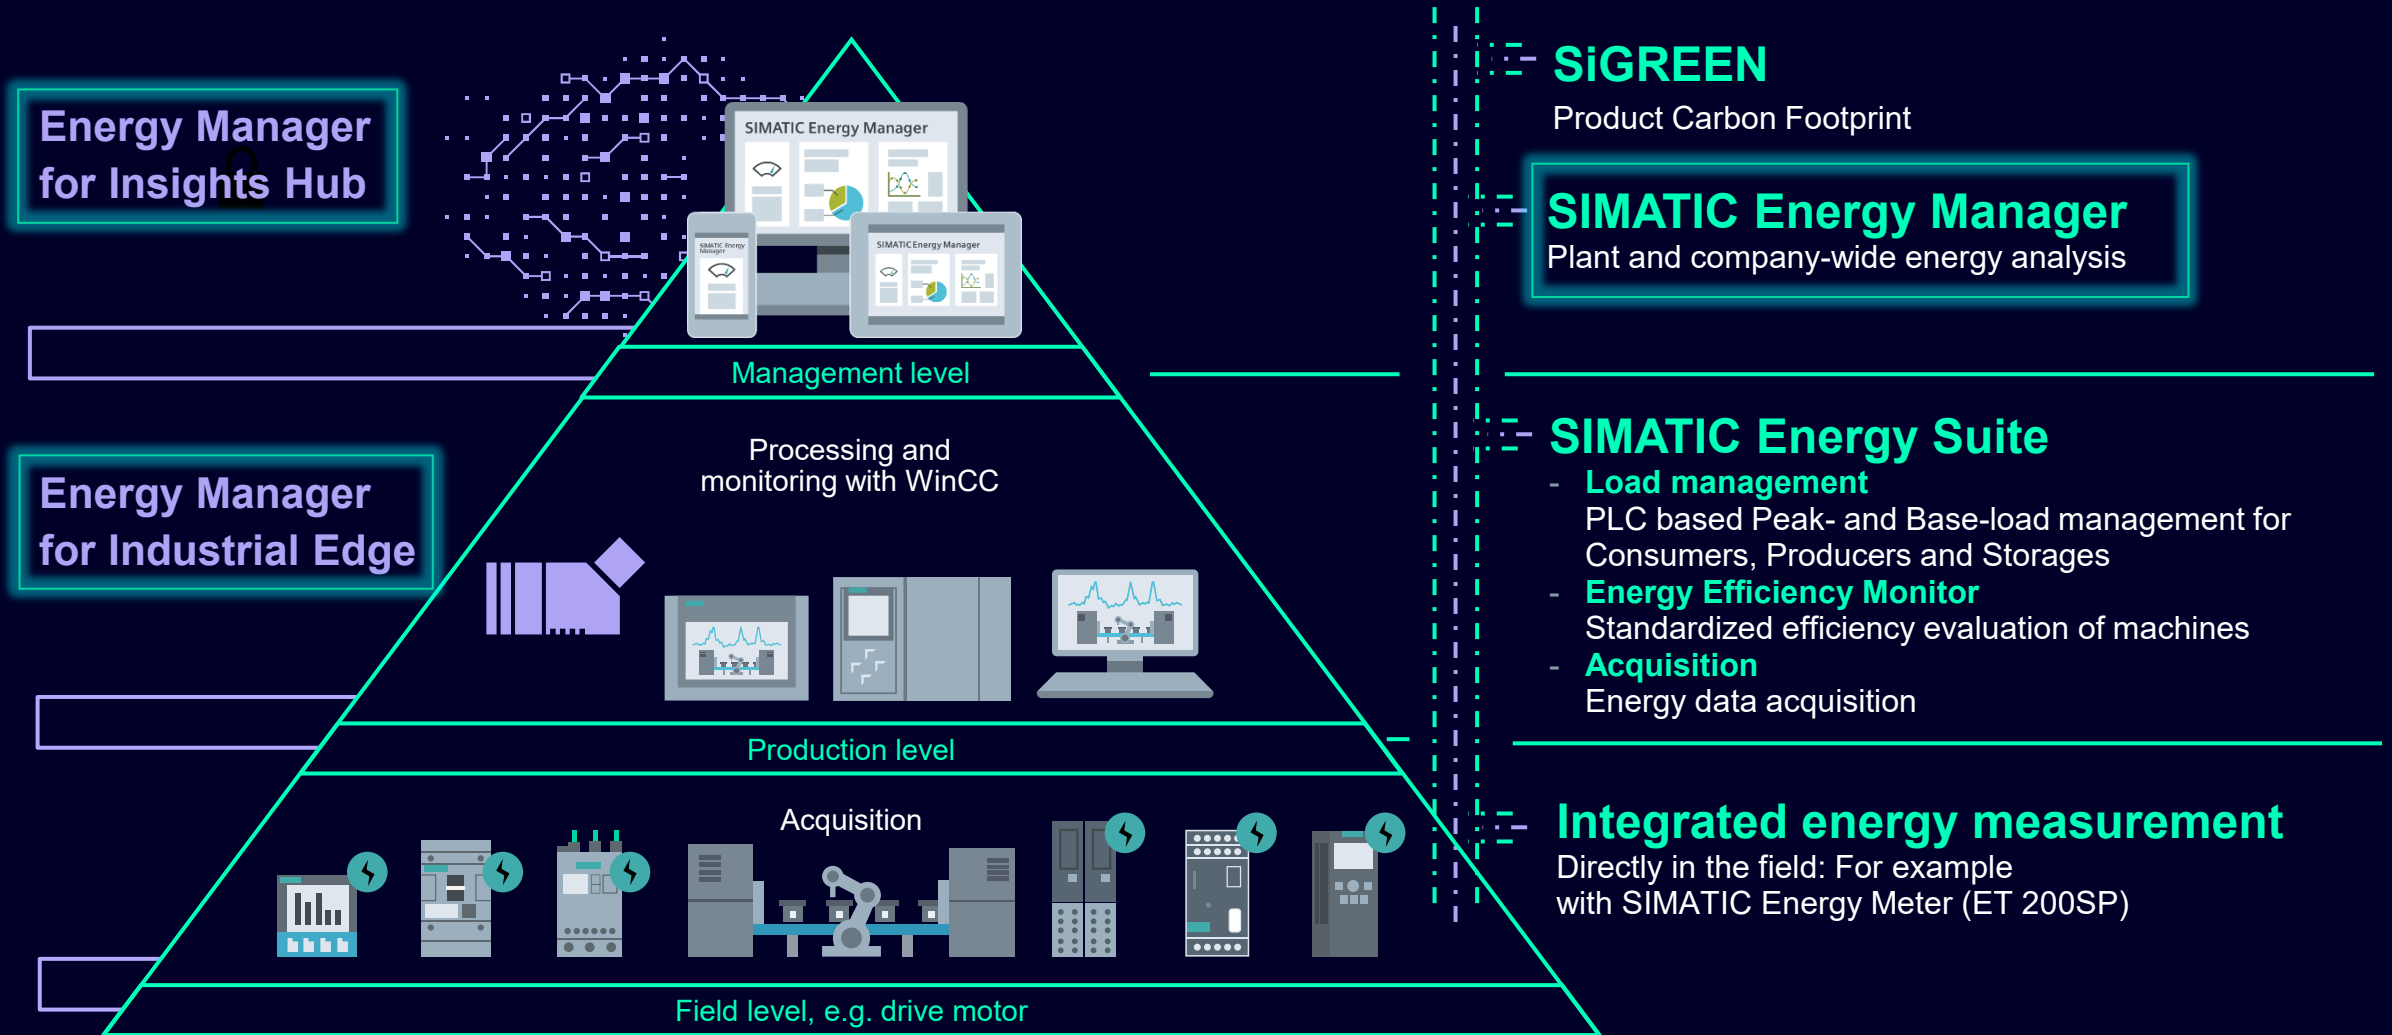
Energy Manager for Insights Hub

Energy Manager for Industrial Edge

SIMATIC Energy Manager

SIMATIC Energy Manager

SIMATIC Energy Manager

Management level

Processing and monitoring with WinCC

Production level

Acquisition

Field level, e.g. drive motor

SiGREEN
Product Carbon Footprint

SIMATIC Energy Manager
Plant and company-wide energy analysis

SIMATIC Energy Suite
- Load management
PLC based Peak- and Base-load management for Consumers, Producers and Storages
- Energy Efficiency Monitor
Standardized efficiency evaluation of machines
- Acquisition
Energy data acquisition

Integrated energy measurement
Directly in the field: For example with SIMATIC Energy Meter (ET 200SP)